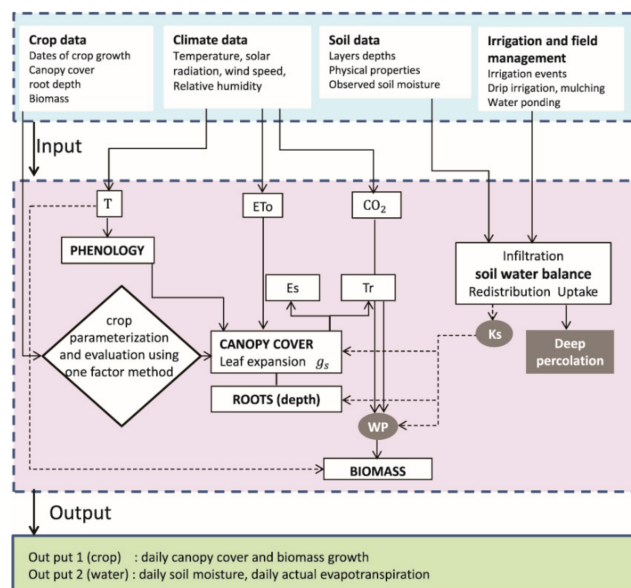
Crop data
Dates of crop growth
Canopy cover
root depth
Biomass

Climate data
Temperature, solar radiation, wind speed, Relative humidity

Soil data
Layers depths
Physical properties
Observed soil moisture

Irrigation and field management
Irrigation events
Drip irrigation, mulching
Water ponding

Input

T

ETo

$CO_2$

PHENOLOGY

Infiltration
soil water balance
Redistribution Uptake

Es

Tr

crop parameterization and evaluation using one factor method

CANOPY COVER
Leaf expansion $g_s$

Ks

Deep percolation

ROOTS (depth)

WP

BIOMASS

Output

Out put 1 (crop) : daily canopy cover and biomass growth
Out put 2 (water) : daily soil moisture, daily actual evapotranspiration